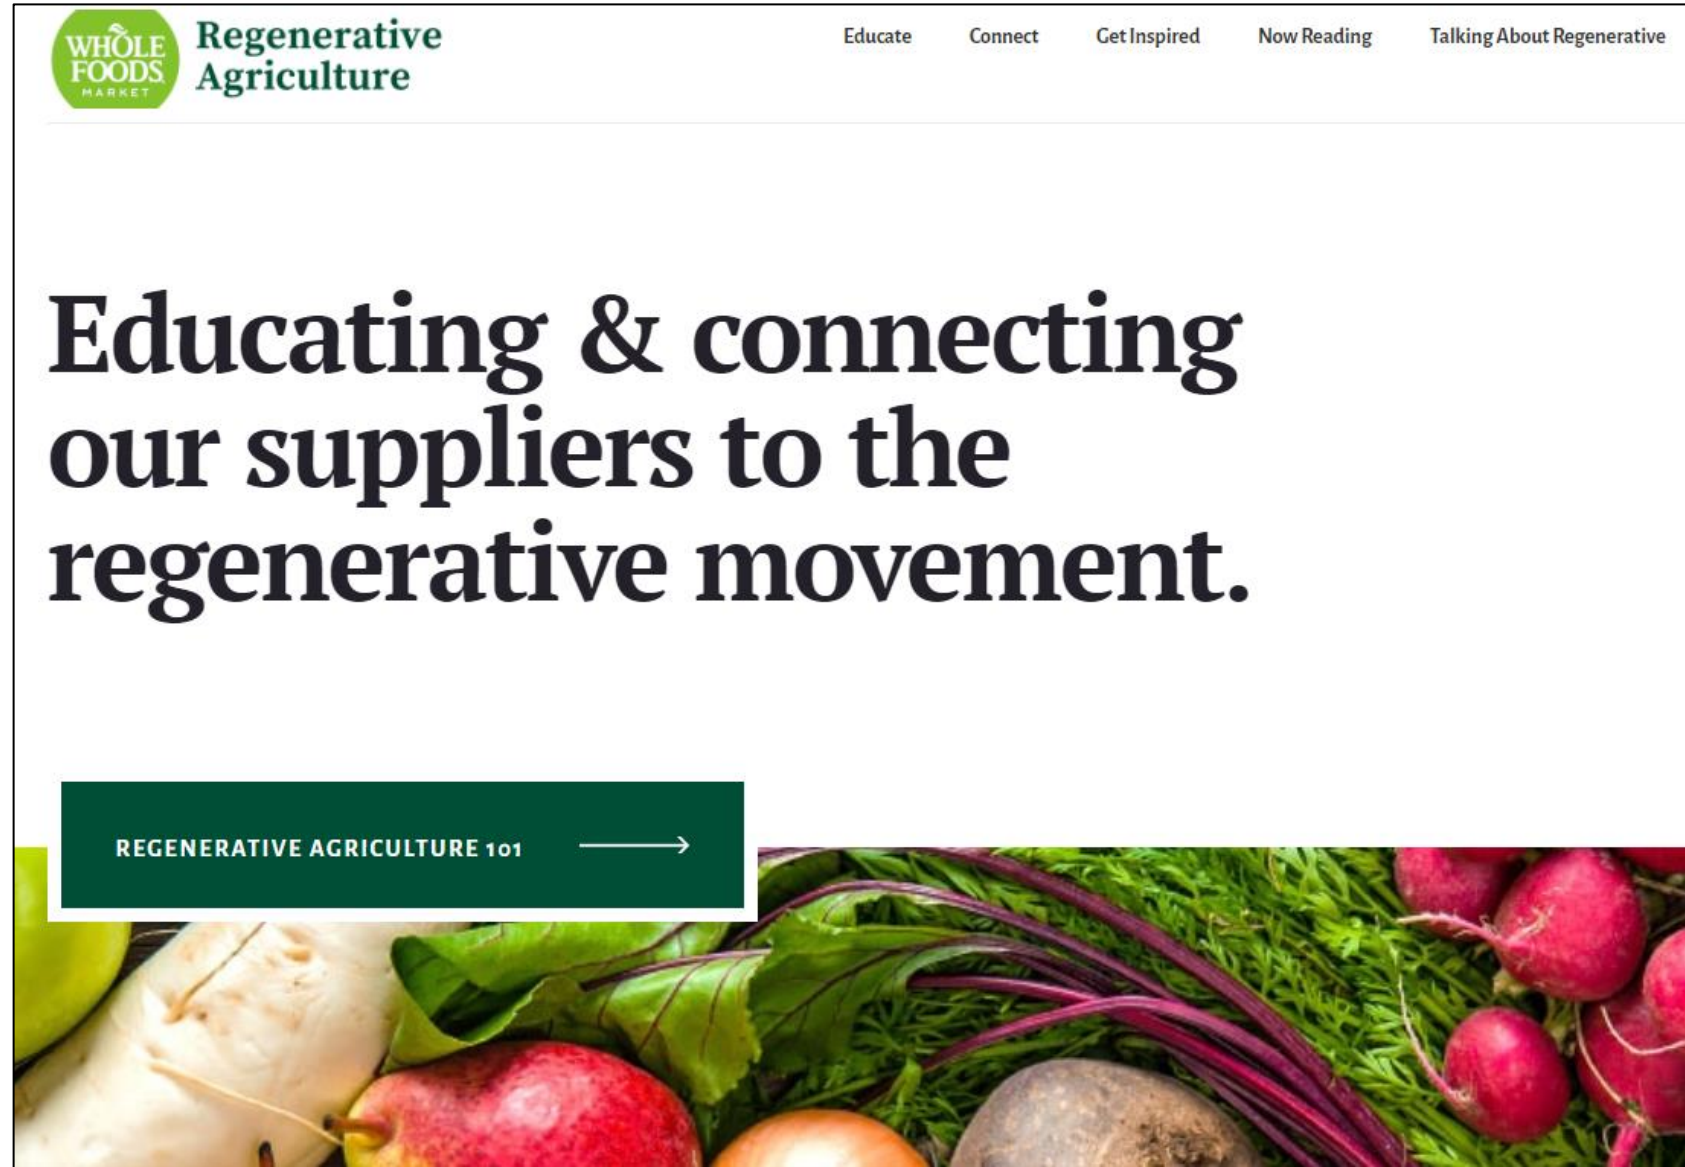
WHOLE FOODS MARKET

Regenerative Agriculture

Educate Connect Get Inspired Now Reading Talking About Regenerative

Educating & connecting our suppliers to the regenerative movement.

REGENERATIVE AGRICULTURE 101